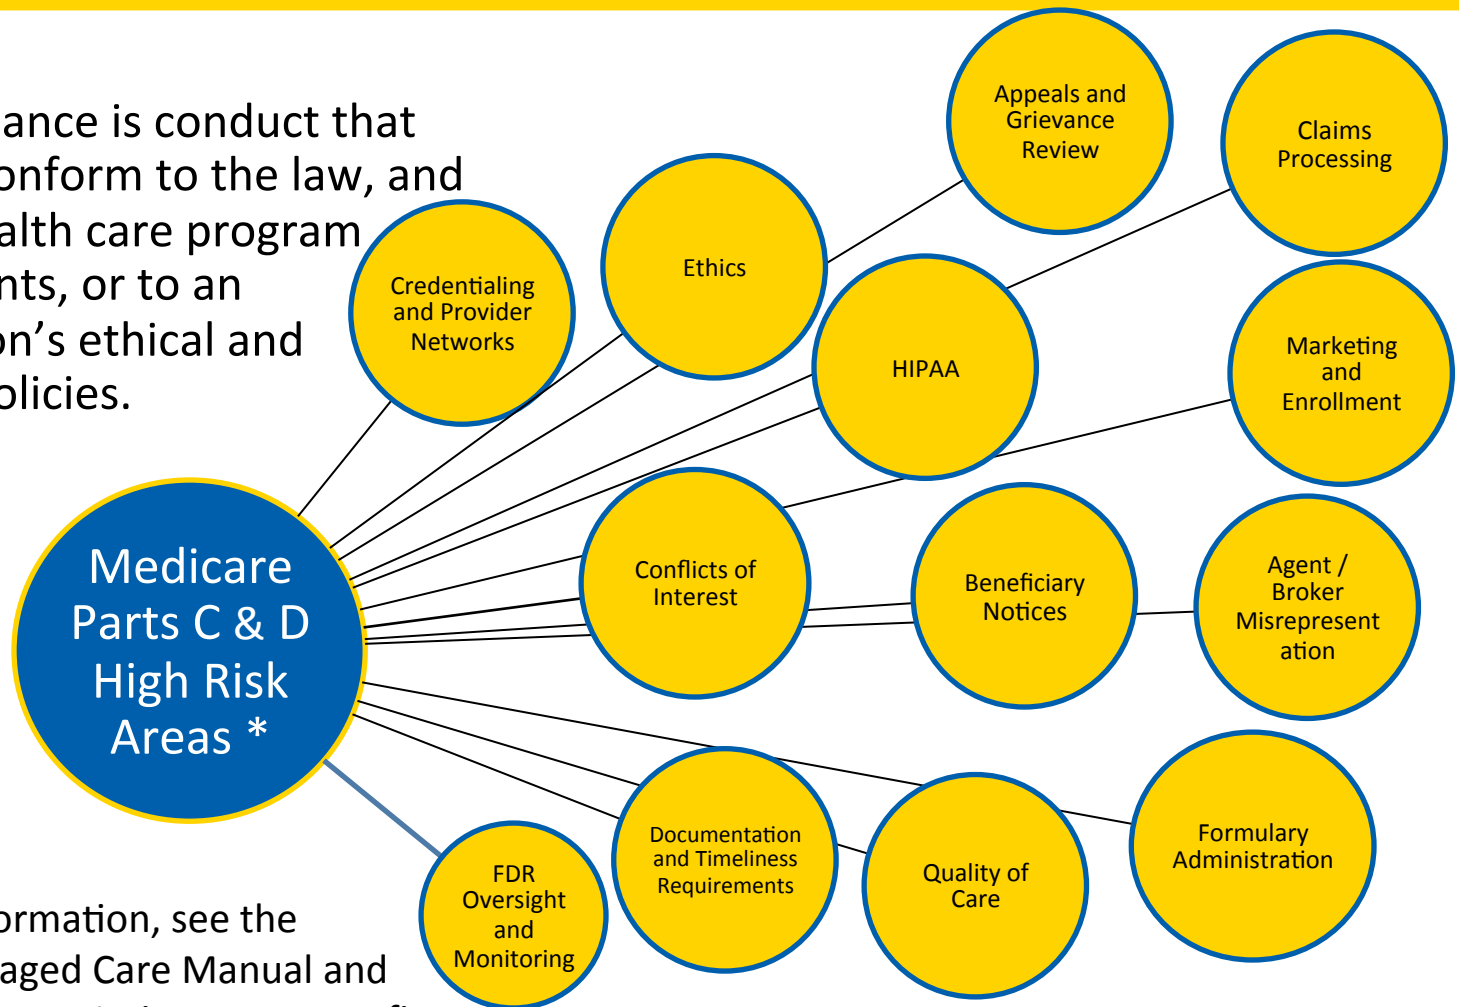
ance is conduct that onform to the law, and alth care program nts, or to an on's ethical and olicies.

ormation, see the aged Care Manual and

Medicare Parts C & D High Risk Areas *

Credentialing and Provider Networks

Ethics

Appeals and Grievance Review

Claims Processing

HIPAA

Marketing and Enrollment

Conflicts of Interest

Beneficiary Notices

Agent / Broker Misrepresent ation

FDR Oversight and Monitoring

Documentation and Timeliness Requirements

Quality of Care

Formulary Administration